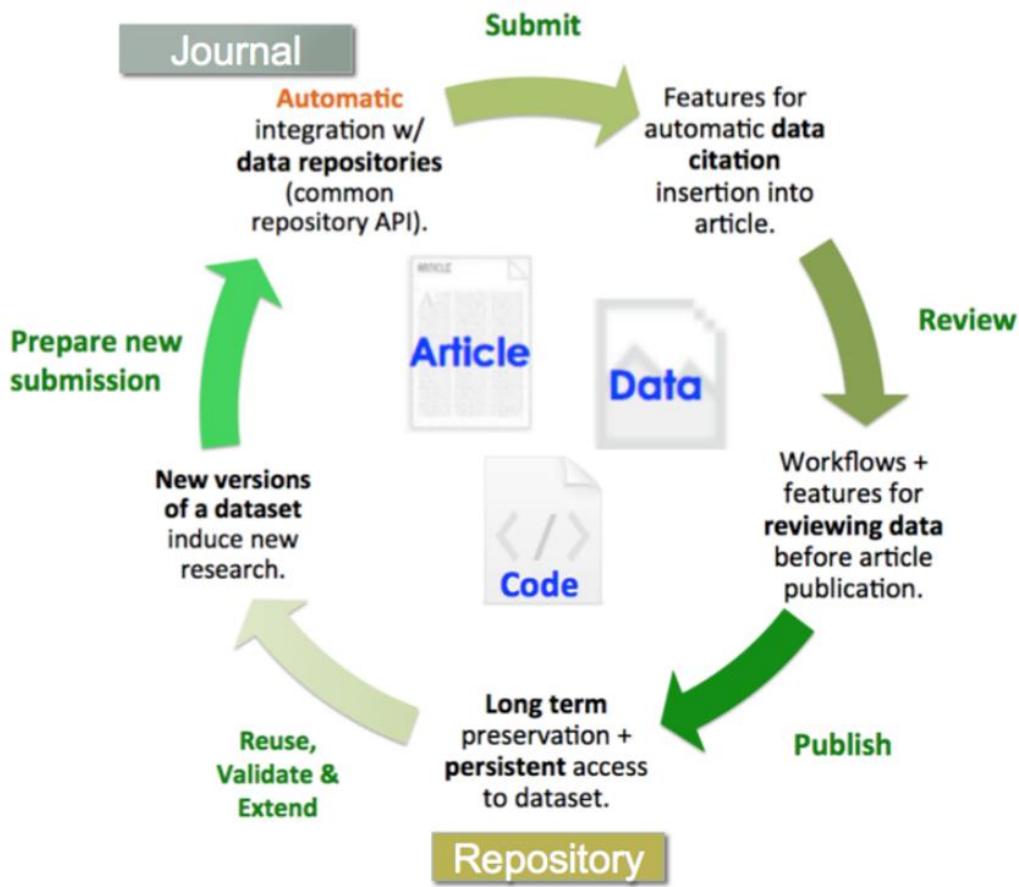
Journal

Automatic integration w/ data repositories (common repository API).

Submit

Features for automatic data citation insertion into article.

Review

Workflows + features for reviewing data before article publication.

Publish

Long term preservation + persistent access to dataset.

Repository

Reuse, Validate & Extend

New versions of a dataset induce new research.

Prepare new submission

ARTICLE

Article

Data

Code